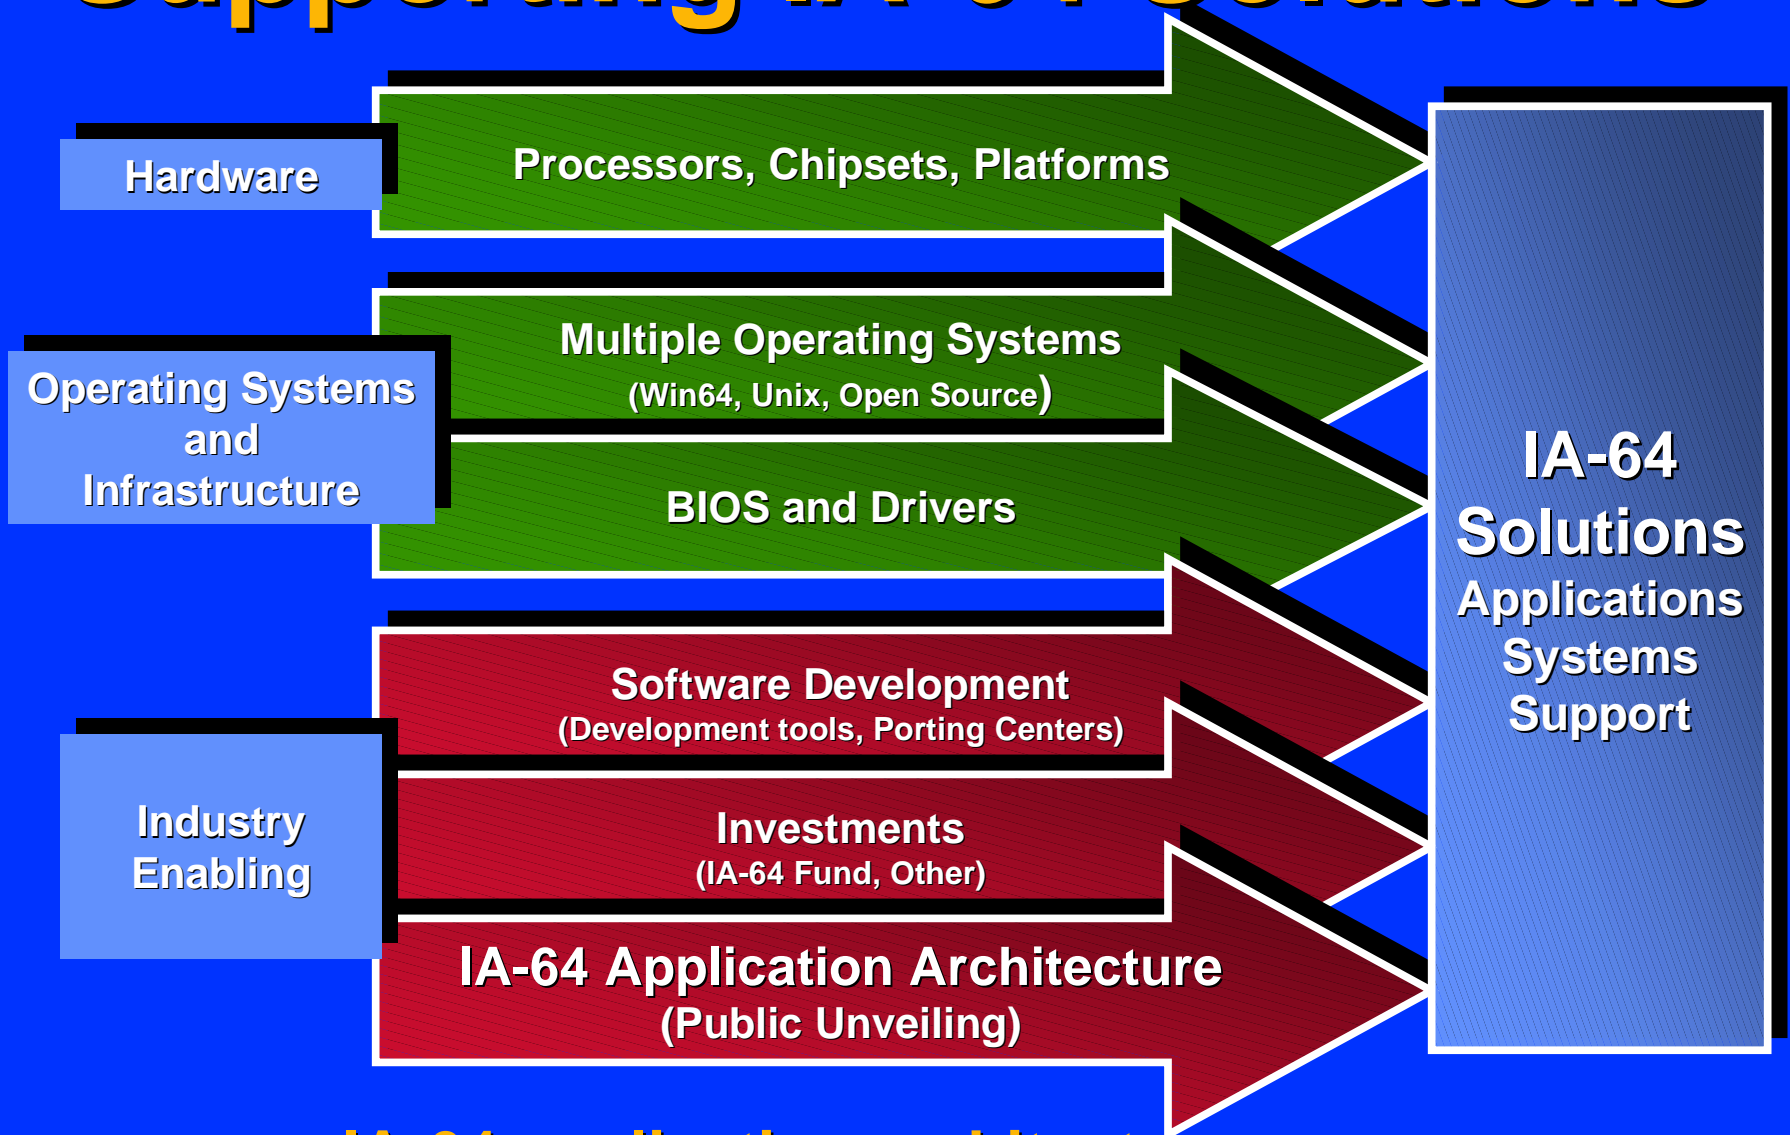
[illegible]

Hardware

Processors, Chipsets, Platforms

Operating Systems and Infrastructure

Multiple Operating Systems (Win64, Unix, Open Source)

BIOS and Drivers

Industry Enabling

Software Development (Development tools, Porting Centers)

Investments (IA-64 Fund, Other)

IA-64 Application Architecture (Public Unveiling)

IA-64 Solutions Applications Systems Support

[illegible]